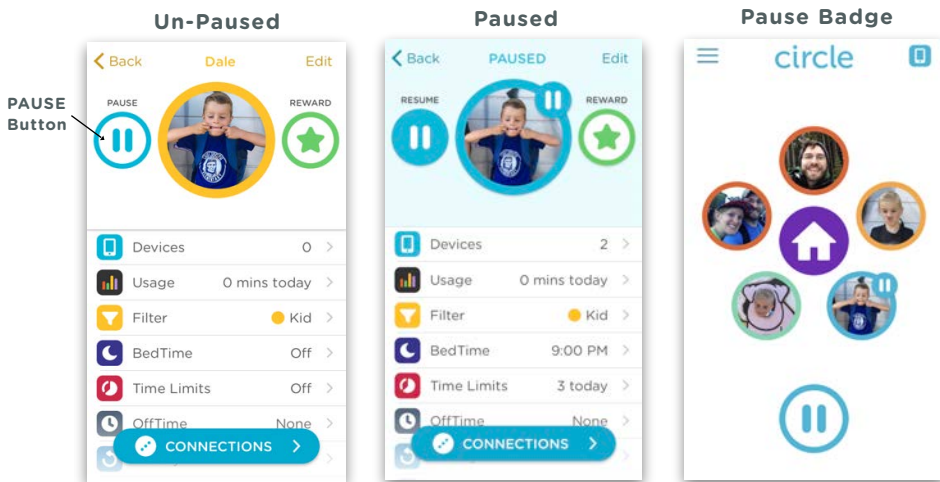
Un-Paused

PAUSE Button

Back Dale Edit

PAUSE

REWARD

Devices 0

Usage 0 mins today

Filter Kid

BedTime Off

Time Limits Off

OffTime None

CONNECTIONS

Paused

Back PAUSED Edit

RESUME

REWARD

Devices 2

Usage 0 mins today

Filter Kid

BedTime 9:00 PM

Time Limits 3 today

OffTime None

CONNECTIONS

Pause Badge

circle